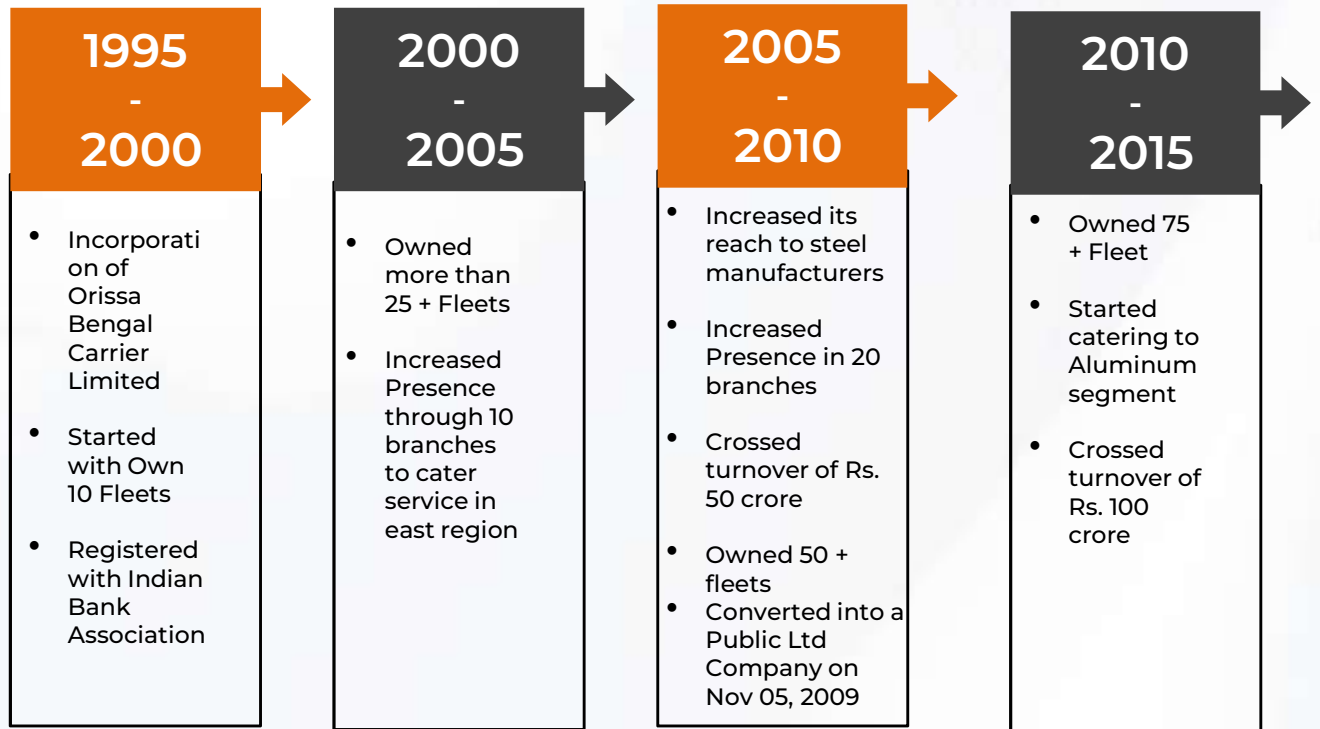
1995
-
2000

- Incorporation of Orissa Bengal Carrier Limited
- Started with Own 10 Fleets
- Registered with Indian Bank Association

2000
-
2005

- Owned more than 25 + Fleets
- Increased Presence through 10 branches to cater service in east region

2005
-
2010

- Increased its reach to steel manufacturers
- Increased Presence in 20 branches
- Crossed turnover of Rs. 50 crore
- Owned 50 + fleets
- Converted into a Public Ltd Company on Nov 05, 2009

2010
-
2015

- Owned 75 + Fleet
- Started catering to Aluminum segment
- Crossed turnover of Rs. 100 crore